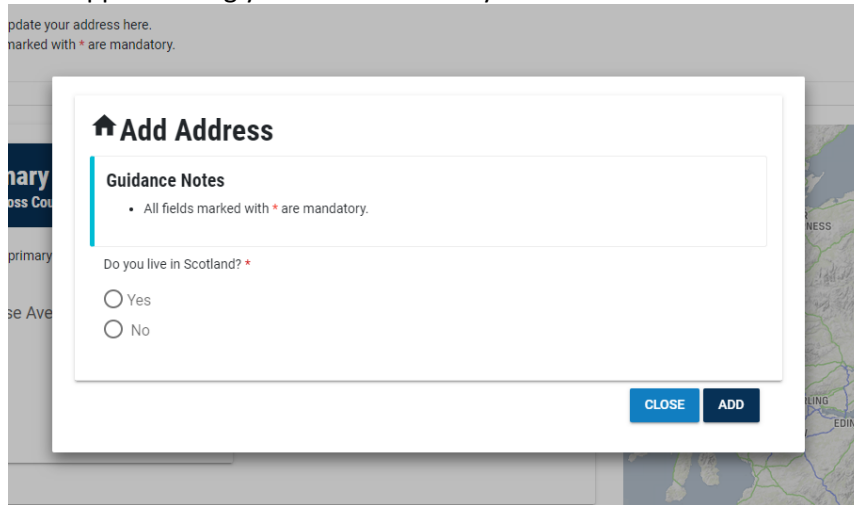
pdate your address here.
marked with * are mandatory.

nary
oss Cou

primary

se Ave

NESS

LING
EDIN

Add Address

Guidance Notes

- All fields marked with * are mandatory.

Do you live in Scotland? *

Yes

No

CLOSE ADD